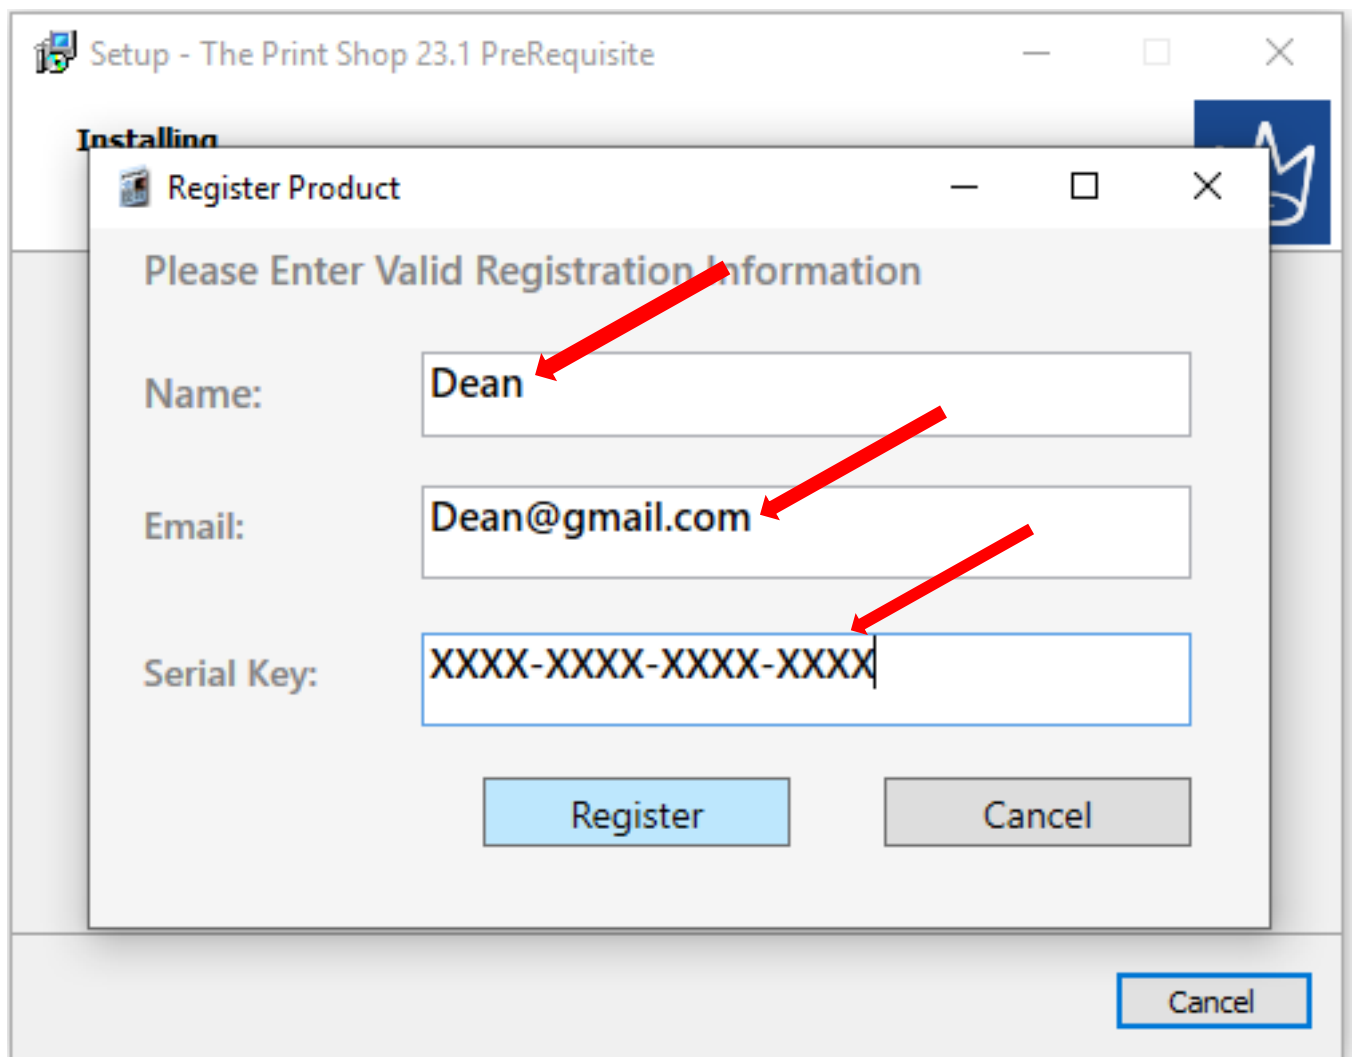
Setup - The Print Shop 23.1 PreRequisite

Installing

Register Product

Please Enter Valid Registration Information

Name: Dean

Email: Dean@gmail.com

Serial Key: XXXX-XXXX-XXXX-XXXX

Register

Cancel

Cancel